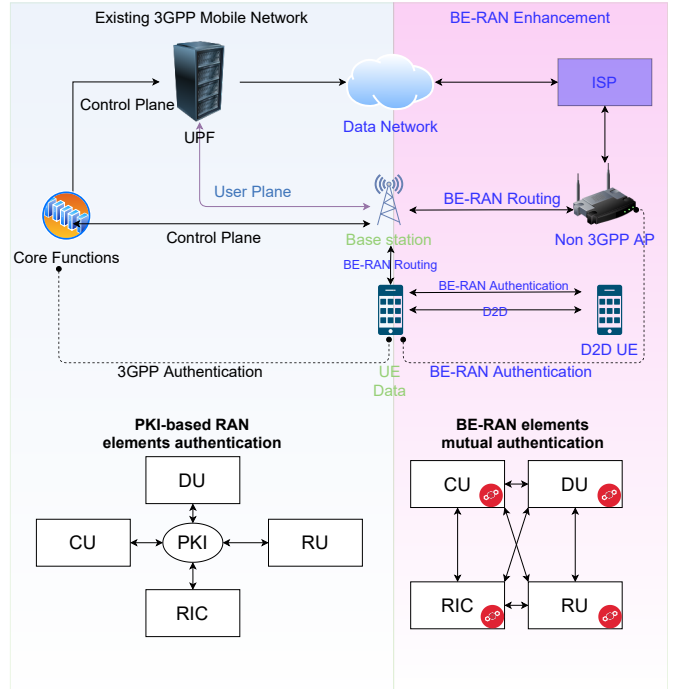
Existing 3GPP Mobile Network

BE-RAN Enhancement

Control Plane

UPF

Data Network

ISP

User Plane

BE-RAN Routing

Core Functions

Control Plane

Base station

Non 3GPP AP

BE-RAN Routing

BE-RAN Authentication

D2D

D2D UE

3GPP Authentication

UE Data

BE-RAN Authentication

PKI-based RAN elements authentication

DU

CU

PKI

RU

RIC

BE-RAN elements mutual authentication

CU

DU

RIC

RU